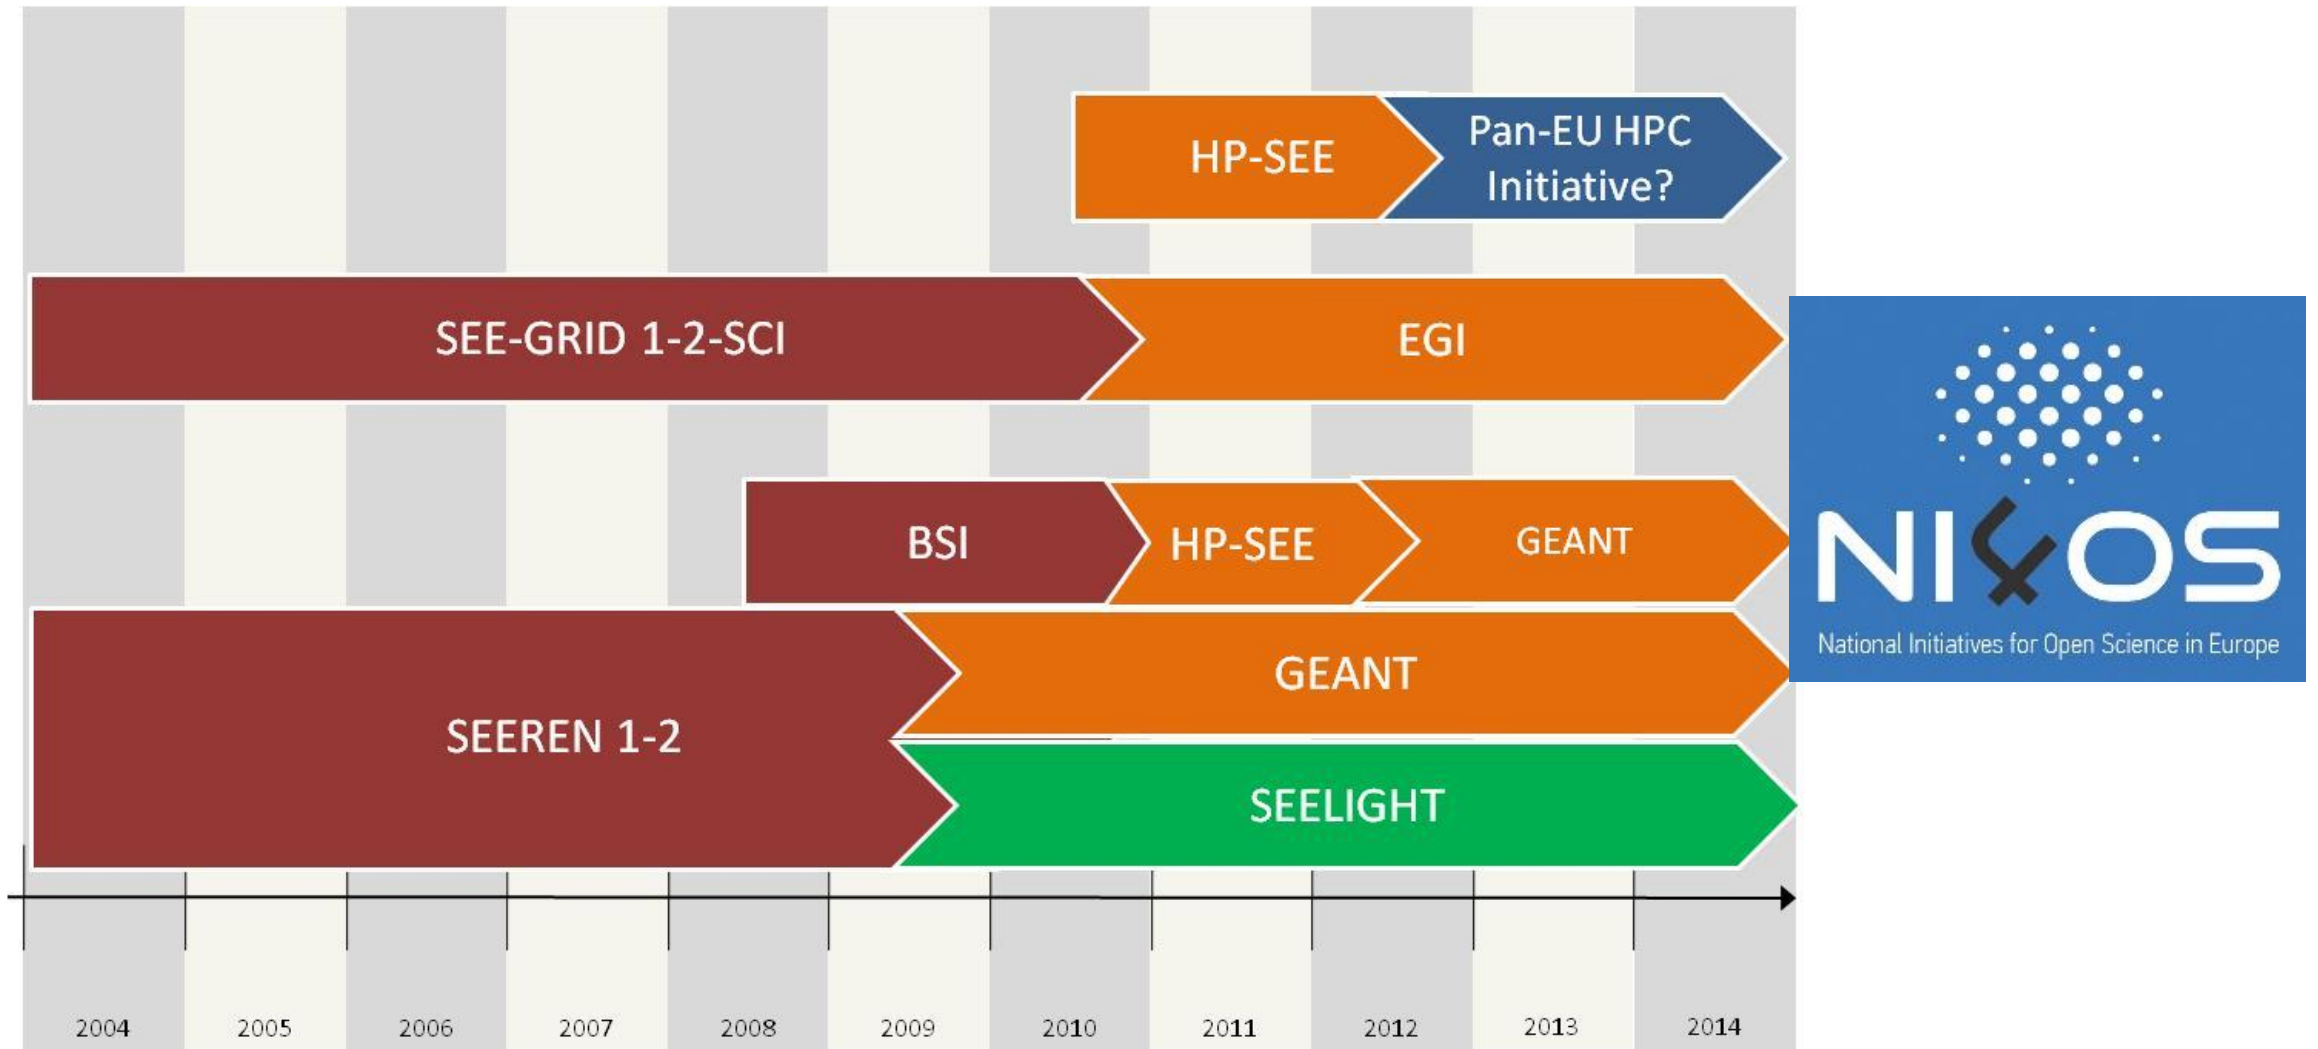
HP-SEE
Pan-EU HPC Initiative?

SEE-GRID 1-2-SCI
EGI

BSI
HP-SEE
GEANT

SEEREN 1-2
GEANT
SEELIGHT

2004
2005
2006
2007
2008
2009
2010
2011
2012
2013
2014

NI4OS
National Initiatives for Open Science in Europe